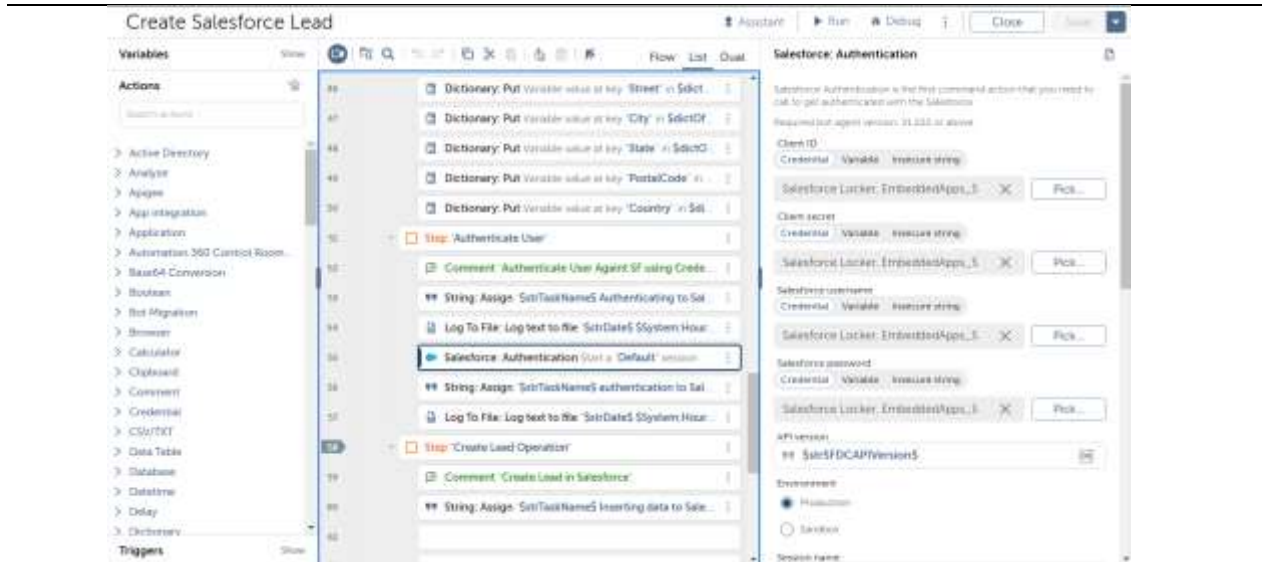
Create Salesforce Lead

Assistant Run Debug Close Save

Variables Show

Actions

Search actions

> Active Directory
> Analyze
> Apigee
> App integration
> Application
> Automation 360 Control Room
> Base64 Conversion
> Boolean
> Bot Migration
> Browser
> Calculator
> Clipboard
> Comment
> Credential
> CSV/TXT
> Data Table
> Database
> Datetime
> Delay
> Dictionary

Triggers Show

Flow List Dual

46 Dictionary: Put Variable value at key 'Street' in $dict...
47 Dictionary: Put Variable value at key 'City' in $dictOf...
48 Dictionary: Put Variable value at key 'State' in $dictO...
49 Dictionary: Put Variable value at key 'PostalCode' in ...
50 Dictionary: Put Variable value at key 'Country' in $di...
51 Step 'Authenticate User'
52 Comment 'Authenticate User Againt SF using Crede...
53 String: Assign $strTaskName$ Authenticating to Sal...
54 Log To File: Log text to file $strDate$ $System:Hour...
55 Salesforce: Authentication Start a 'Default' session
56 String: Assign $strTaskName$ authentication to Sal...
57 Log To File: Log text to file $strDate$ $System:Hour...
58 Step 'Create Lead Operation'
59 Comment 'Create Lead in Salesforce'
60 String: Assign $strTaskName$ Inserting data to Sale...
61

Salesforce: Authentication

Salesforce Authentication is the first command action that you need to call to get authenticated with the Salesforce

Required bot agent version: 21.210 or above

Client ID
Credential Variable Insecure string
Salesforce Locker, EmbeddedApps_S... Pick...

Client secret
Credential Variable Insecure string
Salesforce Locker, EmbeddedApps_S... Pick...

Salesforce username
Credential Variable Insecure string
Salesforce Locker, EmbeddedApps_S... Pick...

Salesforce password
Credential Variable Insecure string
Salesforce Locker, EmbeddedApps_S... Pick...

API version
$strSFDCAPIVersion$

Environment
Production
Sandbox

Session name